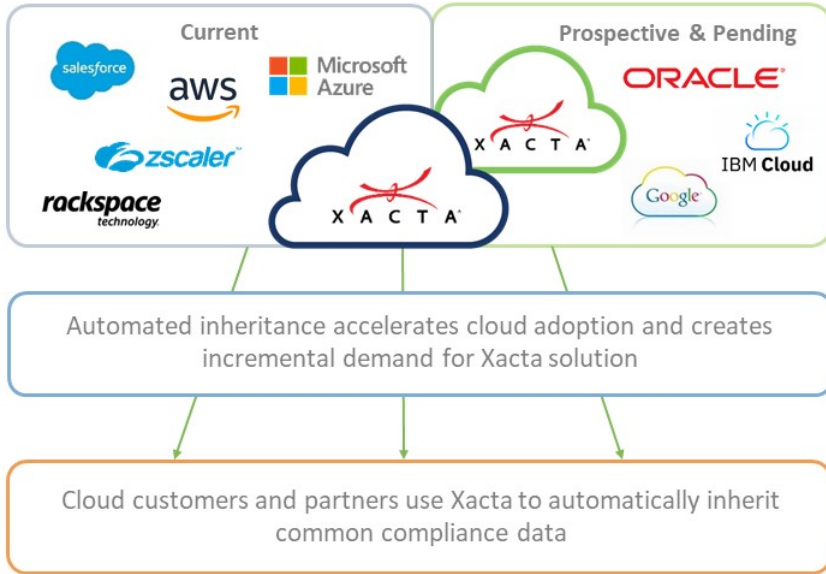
Current

salesforce

aws

Microsoft Azure

zscaler

rackspace technology

XACTA

Prospective & Pending

XACTA

ORACLE

IBM Cloud

Google

Automated inheritance accelerates cloud adoption and creates incremental demand for Xacta solution

Cloud customers and partners use Xacta to automatically inherit common compliance data